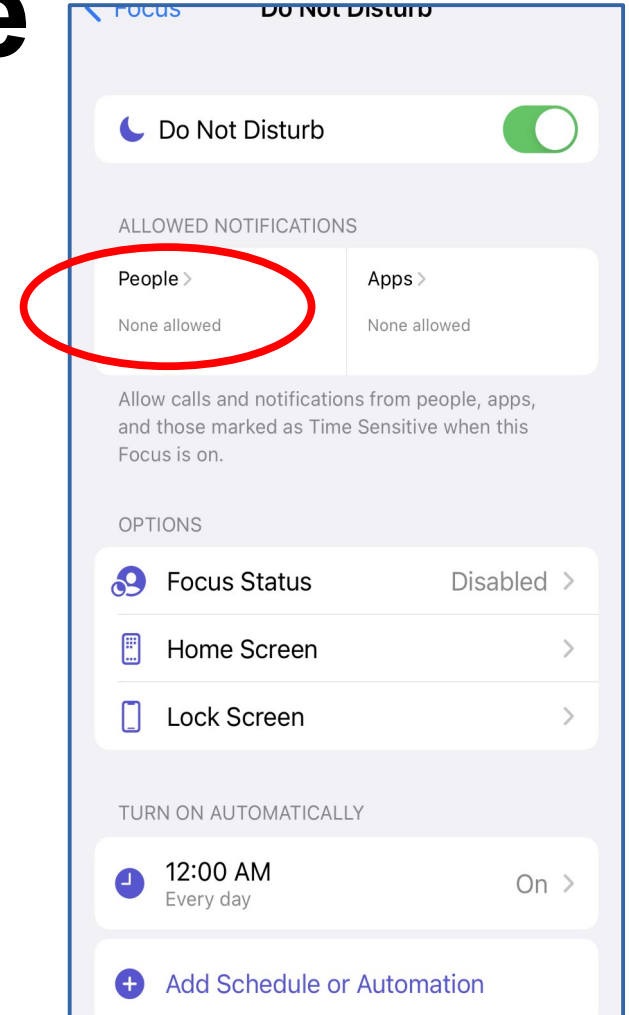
e

< Focus Do Not Disturb

Do Not Disturb

ALLOWED NOTIFICATIONS

People >
None allowed

Apps >
None allowed

Allow calls and notifications from people, apps, and those marked as Time Sensitive when this Focus is on.

OPTIONS

Focus Status Disabled >

Home Screen >

Lock Screen >

TURN ON AUTOMATICALLY

12:00 AM
Every day
On >

Add Schedule or Automation